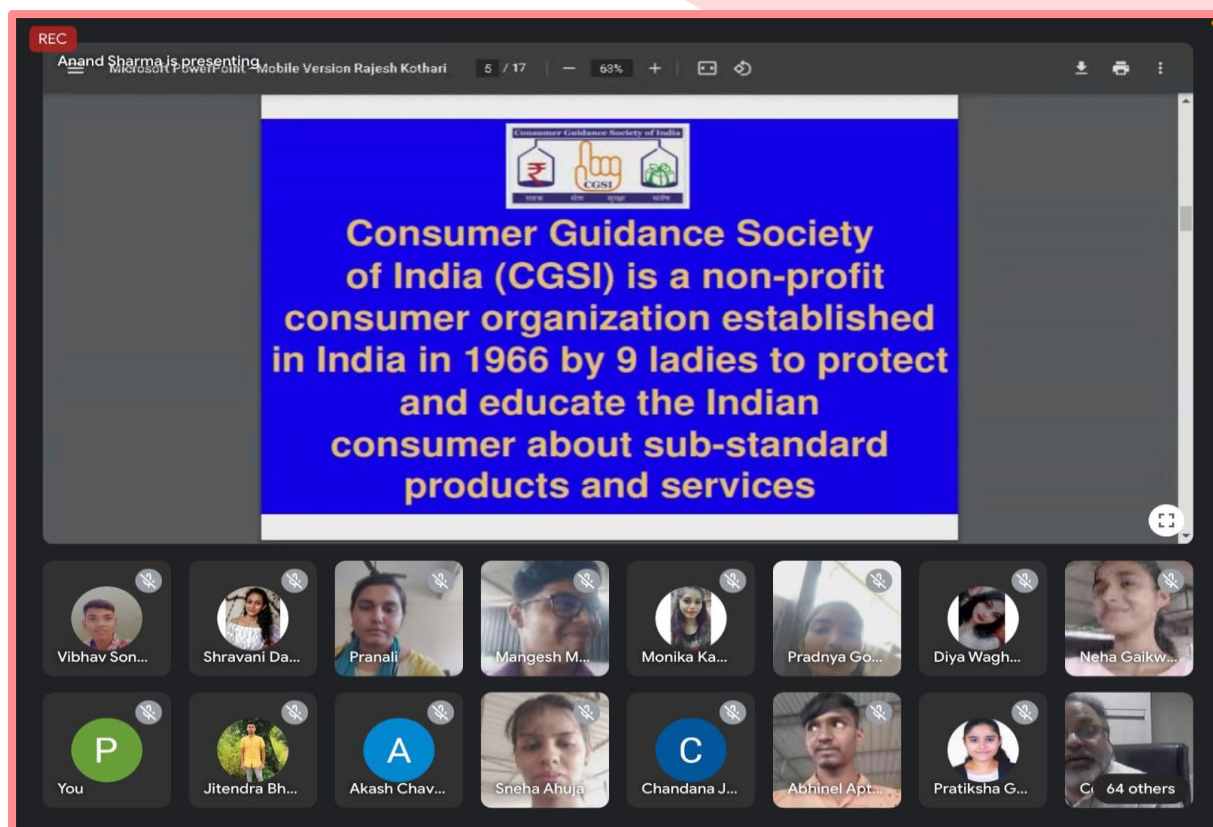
REC

Anand Sharma is presenting

Microsoft PowerPoint - Mobile Version Rajesh Kothari 5 / 17 — 63% +

Consumer Guidance Society of India

CGSI

Consumer Guidance Society of India (CGSI) is a non-profit consumer organization established in India in 1966 by 9 ladies to protect and educate the Indian consumer about sub-standard products and services

Vibhav Son...

Shravani Da...

Pranali

Mangesh M...

Monika Ka...

Pradnya Go...

Diya Wagh...

Neha Gaikw...

P

You

Jitendra Bh...

A

Akash Chav...

Sneha Ahuja

C

Chandana J...

Abhinel Apt...

Pratiksha G...

C

64 others